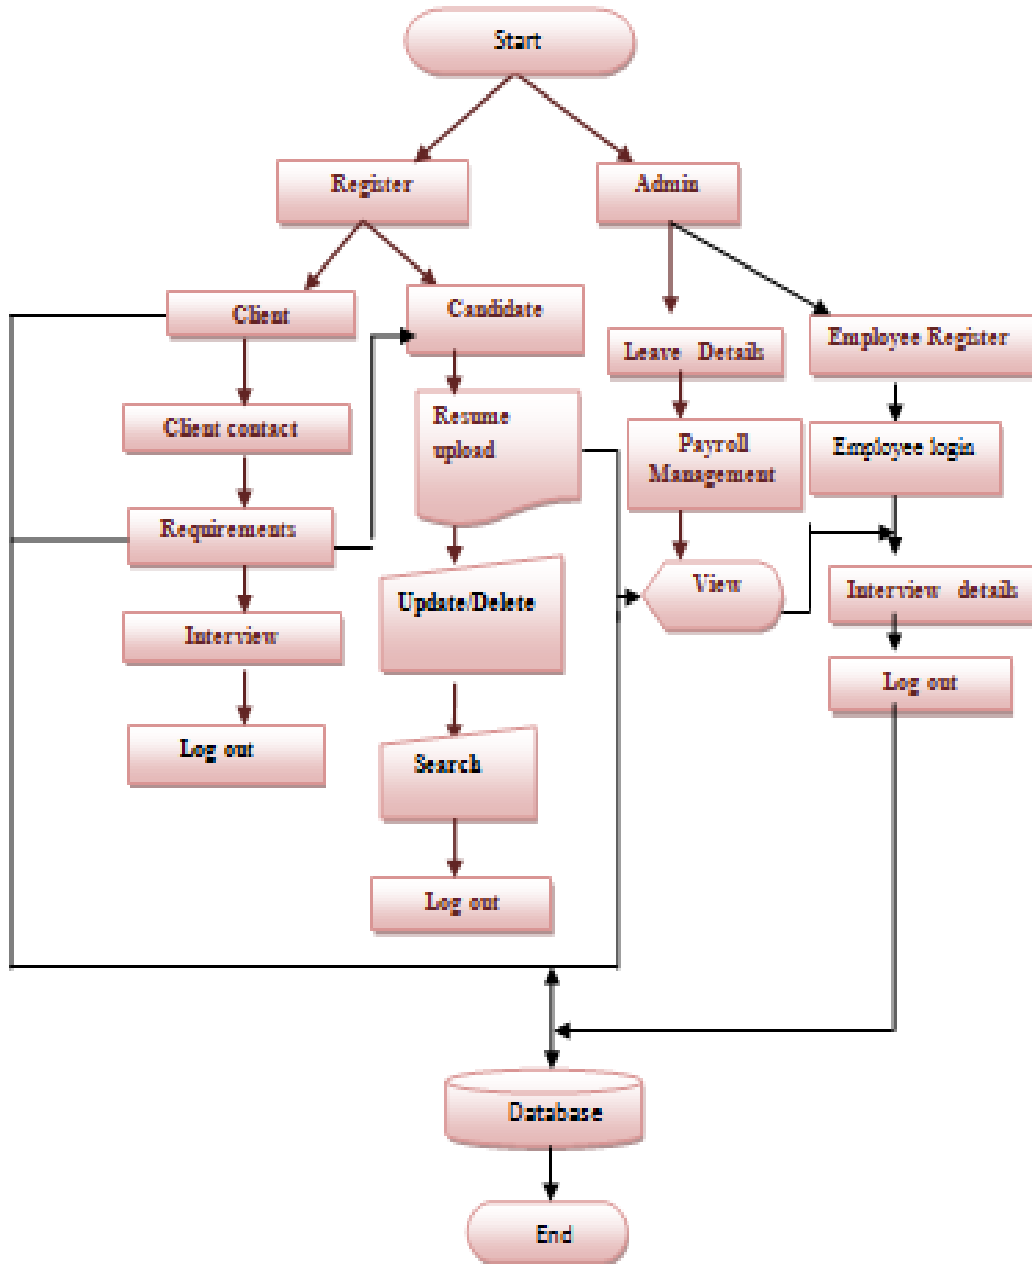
Start

Register

Admin

Client

Candidate

Leave Details

Employee Register

Client contact

Resume upload

Payroll Management

Employee login

Requirements

View

Interview details

Update/Delete

Interview

Log out

Log out

Search

Log out

Database

End